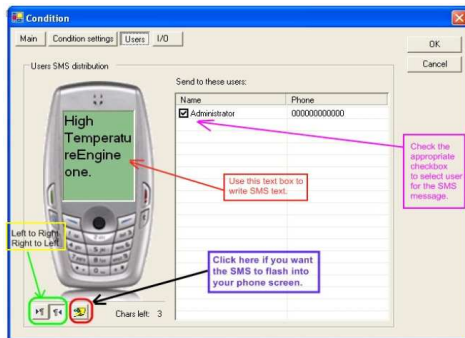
Condition

Main | Condition settings | Users | I/O

OK

Cancel

Users SMS distribution

Send to these users:

| Name | Phone |
|---|---|
| Administrator | 000000000000 |

High TemperatureEngine one.

Use this text box to write SMS text.

Check the appropriate checkbox to select user for the SMS message.

Left to Right Right to Left

Click here if you want the SMS to flash into your phone screen.

Chars left: 3